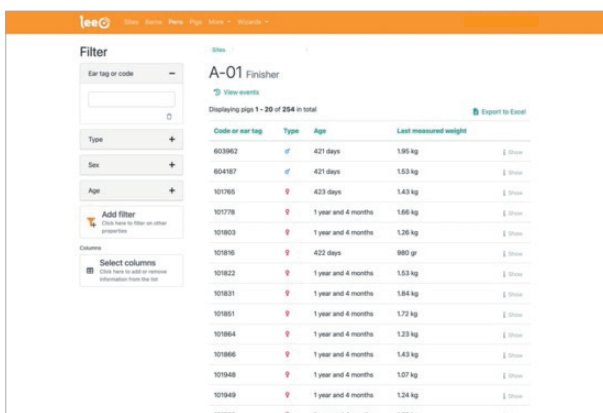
leeo Sites Barns Pens Pigs More ▾ Wizards ▾

Filter

Ear tag or code −

Type +

Sex +

Age +

Add filter
Click here to filter on other properties

Columns

Select columns
Click here to add or remove information from the list

Sites

A-01 Finisher

View events

Displaying pigs 1 - 20 of 254 in total

Export to Excel

| Code or ear tag | Type | Age | Last measured weight | |
|---|---|---|---|---|
| 603962 | ♂ | 421 days | 1.95 kg | Show |
| 604187 | ♂ | 421 days | 1.53 kg | Show |
| 101765 | ♀ | 423 days | 1.43 kg | Show |
| 101778 | ♀ | 1 year and 4 months | 1.66 kg | Show |
| 101803 | ♀ | 1 year and 4 months | 1.26 kg | Show |
| 101816 | ♀ | 422 days | 980 gr | Show |
| 101822 | ♀ | 1 year and 4 months | 1.53 kg | Show |
| 101831 | ♀ | 1 year and 4 months | 1.64 kg | Show |
| 101851 | ♀ | 1 year and 4 months | 1.72 kg | Show |
| 101864 | ♀ | 1 year and 4 months | 1.23 kg | Show |
| 101866 | ♀ | 1 year and 4 months | 1.43 kg | Show |
| 101948 | ♀ | 1 year and 4 months | 1.07 kg | Show |
| 101949 | ♀ | 1 year and 4 months | 1.25 kg | Show |